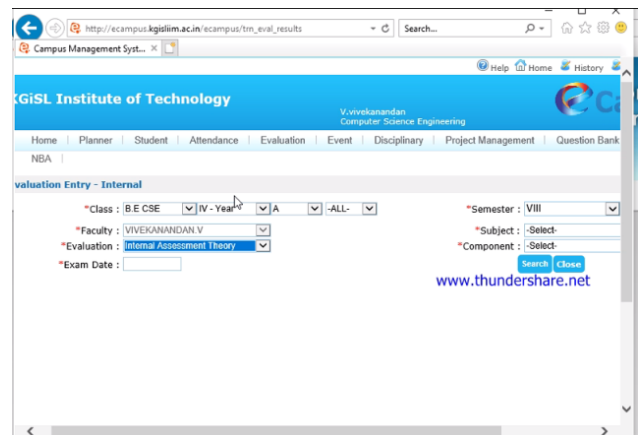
http://ecampus.kgisliim.ac.in/ecampus/trn_eval_results

Search...

Campus Management Syst...

Help Home History

KGiSL Institute of Technology

V.vivekanandan
Computer Science Engineering

Home | Planner | Student | Attendance | Evaluation | Event | Disciplinary | Project Management | Question Bank
NBA |

valuation Entry - Internal

*Class : B.E CSE IV - Year A -ALL-
*Semester : VIII
*Faculty : VIVEKANANDAN.V
*Subject : -Select-
*Evaluation : Internal Assessment Theory
*Component : -Select-
*Exam Date :

Search Close

www.thundershare.net